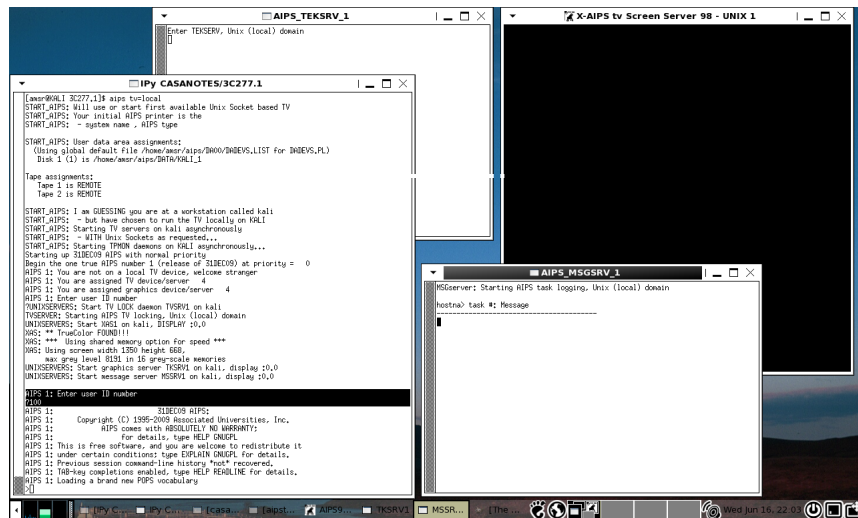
AIPS_TEKSRV_1
Enter TEKSERV, Unix (local) domain

X-AIPS tv Screen Server 98 - UNIX 1

IPy CASANOTES/3C277.1
[amsr@KALI 3C277.1]$ aips tv=local
START_AIPS: Will use or start first available Unix Socket based TV
START_AIPS: Your initial AIPS printer is the
START_AIPS: - system name , AIPS type

START_AIPS: User data area assignments:
(Using global default file /home/amsr/aips/DA00/DADEVS.LIST for DADEVS.PL)
Disk 1 (1) is /home/amsr/aips/DATA/KALI_1

Tape assignments:
Tape 1 is REMOTE
Tape 2 is REMOTE

START_AIPS: I am GUESSING you are at a workstation called kali
START_AIPS: - but have chosen to run the TV locally on KALI
START_AIPS: Starting TV servers on kali asynchronously
START_AIPS: - WITH Unix Sockets as requested,..
START_AIPS: Starting TPMON daemons on KALI asynchronously...
Starting up 31DEC09 AIPS with normal priority
Begin the one true AIPS number 1 (release of 31DEC09) at priority = 0
AIPS 1: You are not on a local TV device, welcome stranger
AIPS 1: You are assigned TV device/server 4
AIPS 1: You are assigned graphics device/server 4
AIPS 1: Enter user ID number
?UNIXSERVERS: Start TV LOCK daemon TVSRV1 on kali
TVSERVER: Starting AIPS TV locking, Unix (local) domain
UNIXSERVERS: Start XAS1 on kali, DISPLAY :0.0
XAS: ** TrueColor FOUND!!!
XAS: *** Using shared memory option for speed ***
XAS: Using screen width 1350 height 668,
max grey level 8191 in 16 grey-scale memories
UNIXSERVERS: Start graphics server TKSRV1 on kali, display :0.0
UNIXSERVERS: Start message server MSSRV1 on kali, display :0.0

AIPS 1: Enter user ID number
?100
AIPS 1: 31DEC09 AIPS:
AIPS 1: Copyright (C) 1995-2009 Associated Universities, Inc.
AIPS 1: AIPS comes with ABSOLUTELY NO WARRANTY;
AIPS 1: for details, type HELP GNUGPL
AIPS 1: This is free software, and you are welcome to redistribute it
AIPS 1: under certain conditions; type EXPLAIN GNUGPL for details.
AIPS 1: Previous session command-line history *not* recovered.
AIPS 1: TAB-key completions enabled, type HELP READLINE for details.
AIPS 1: Loading a brand new POPS vocabulary
>

AIPS_MSGSRV_1
MSGserver: Starting AIPS task logging, Unix (local) domain

hostna> task #: Message
--------------------------------------

IPy C... IPy C... [casa... [aipst... AIPS9... TKSRV1 MSSR... [The ... Wed Jun 16, 22:0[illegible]